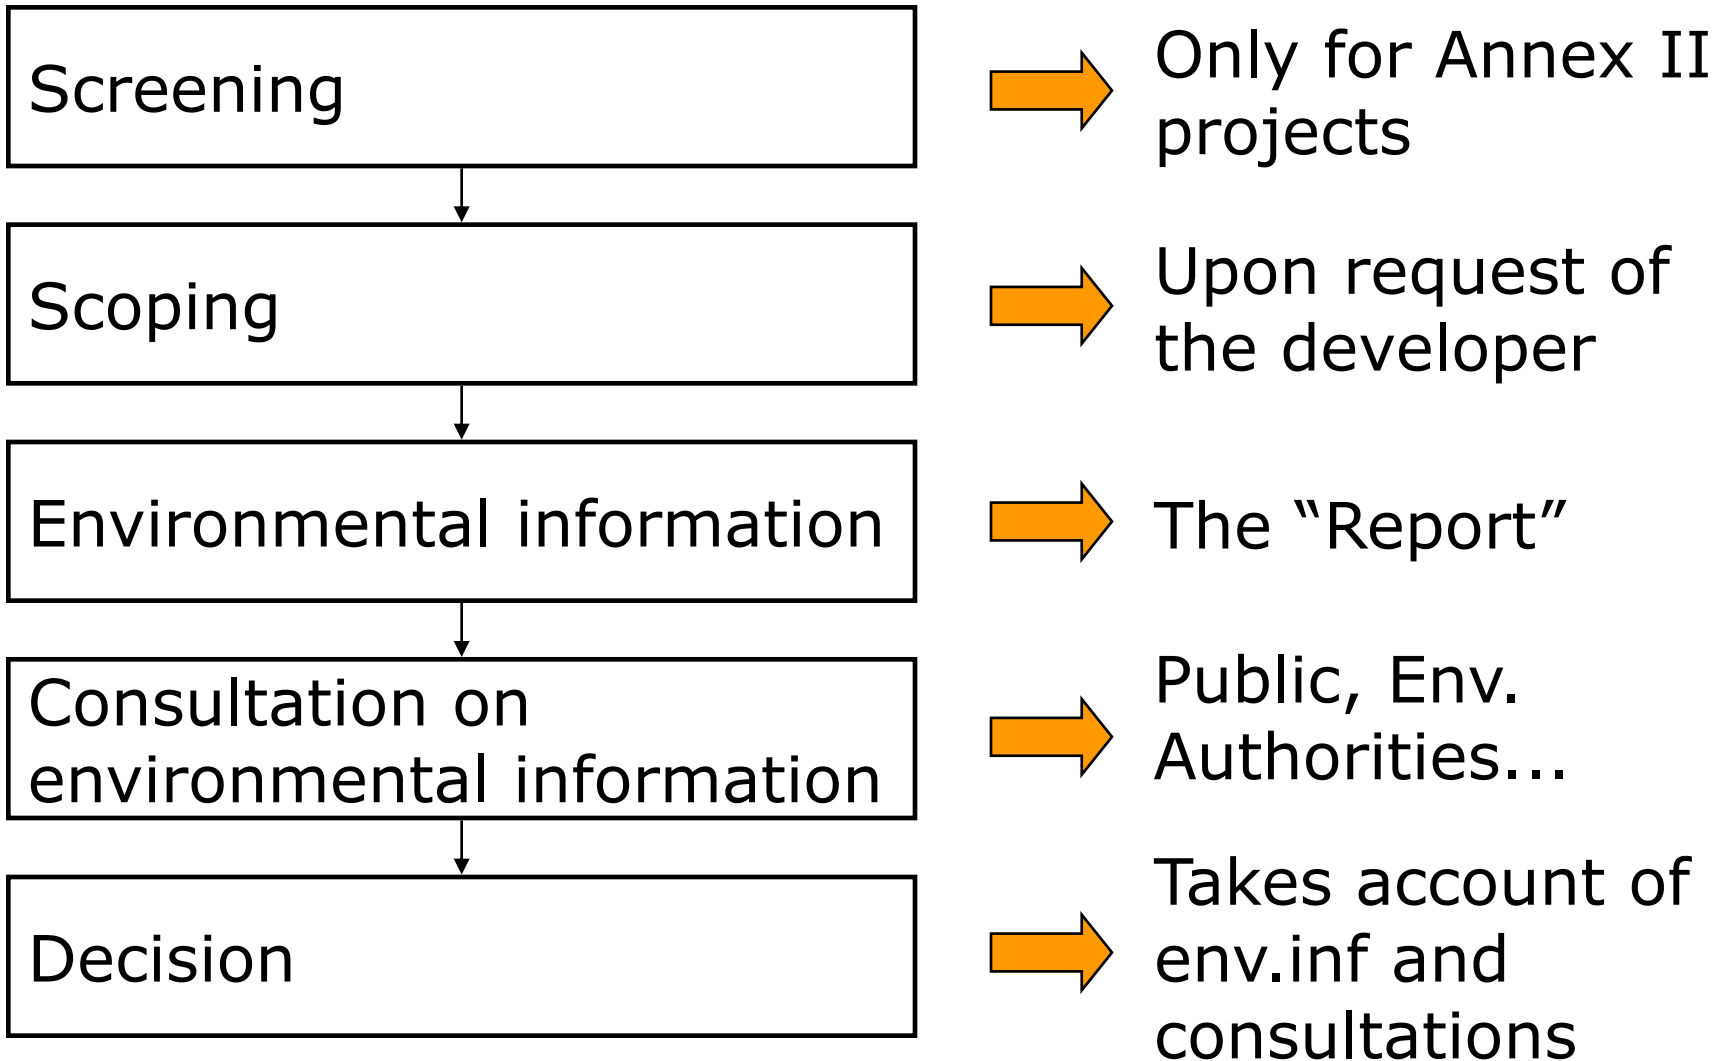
Screening

Only for Annex II projects

Scoping

Upon request of the developer

Environmental information

The “Report”

Consultation on environmental information

Public, Env. Authorities...

Decision

Takes account of env.inf and consultations